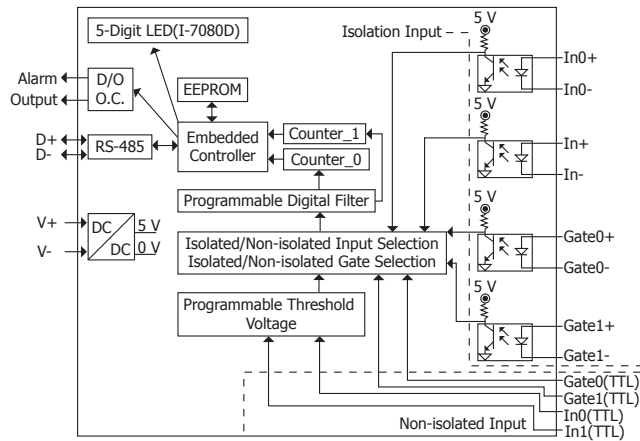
5-Digit LED(I-7080D)

Isolation Input

5 V

Alarm

Output

D/O

O.C.

EEPROM

In0+

In0-

D+

D-

RS-485

Embedded Controller

Counter_1

Counter_0

5 V

In+

In-

Programmable Digital Filter

5 V

V+

V-

DC

DC

5 V

0 V

Isolated/Non-isolated Input Selection

Isolated/Non-isolated Gate Selection

Gate0+

Gate0-

5 V

Programmable Threshold Voltage

Gate1+

Gate1-

Gate0(TTL)

Gate1(TTL)

In0(TTL)

Non-isolated Input

In1(TTL)